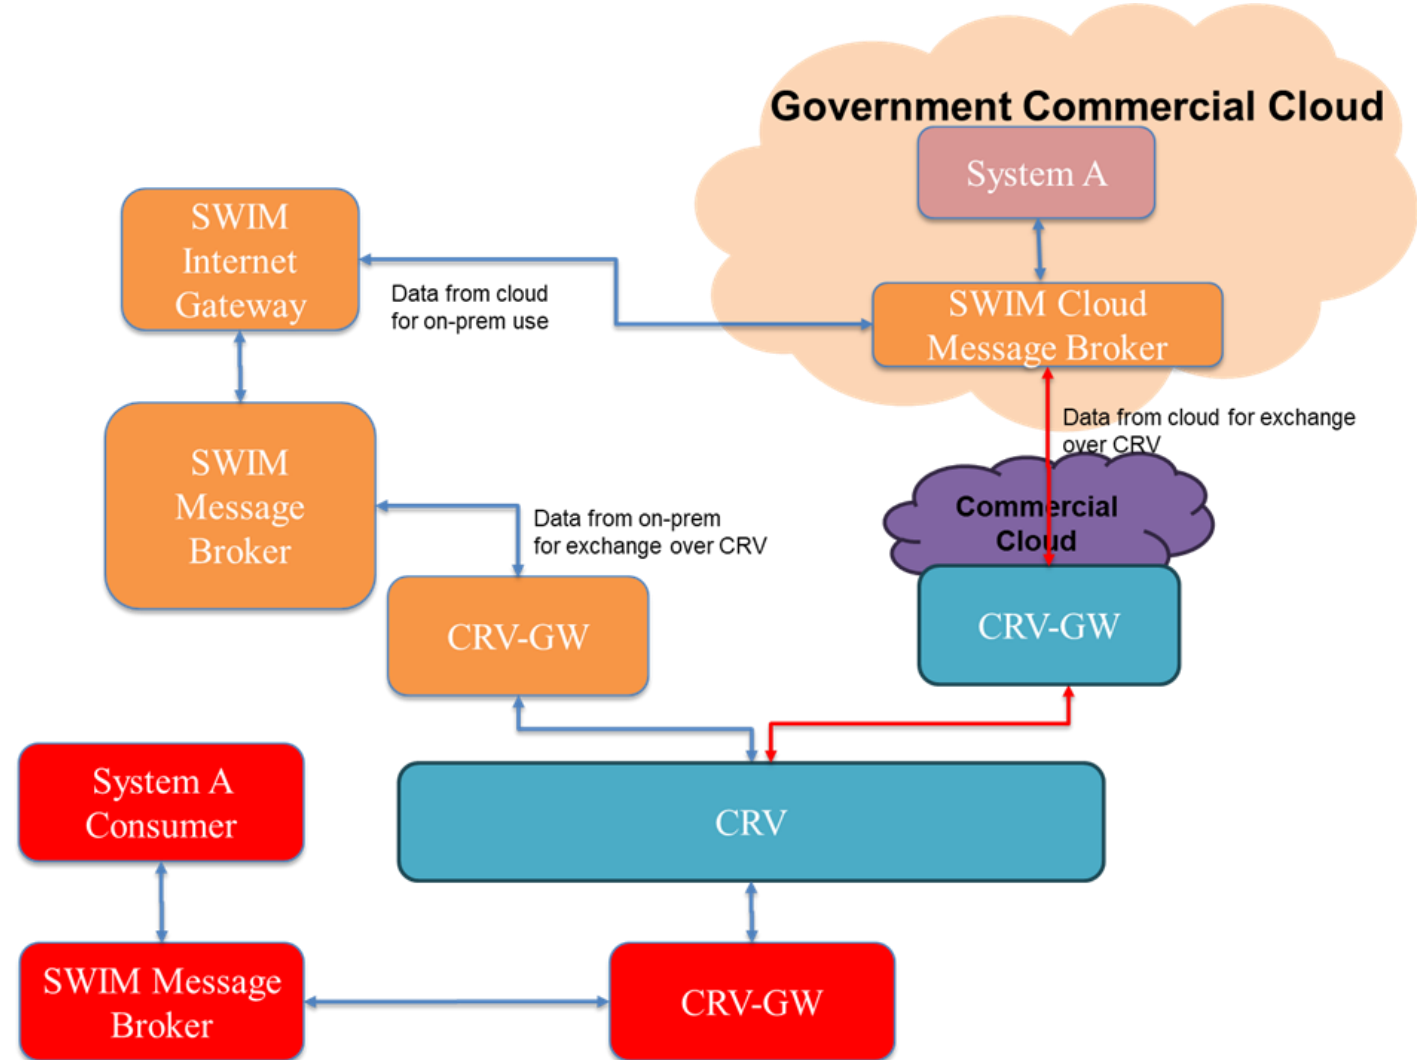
Government Commercial Cloud

System A

SWIM Cloud Message Broker

SWIM Internet Gateway

Data from cloud for on-prem use

SWIM Message Broker

Data from cloud for exchange over CRV

Commercial Cloud

Data from on-prem for exchange over CRV

CRV-GW

CRV-GW

System A Consumer

CRV

SWIM Message Broker

CRV-GW